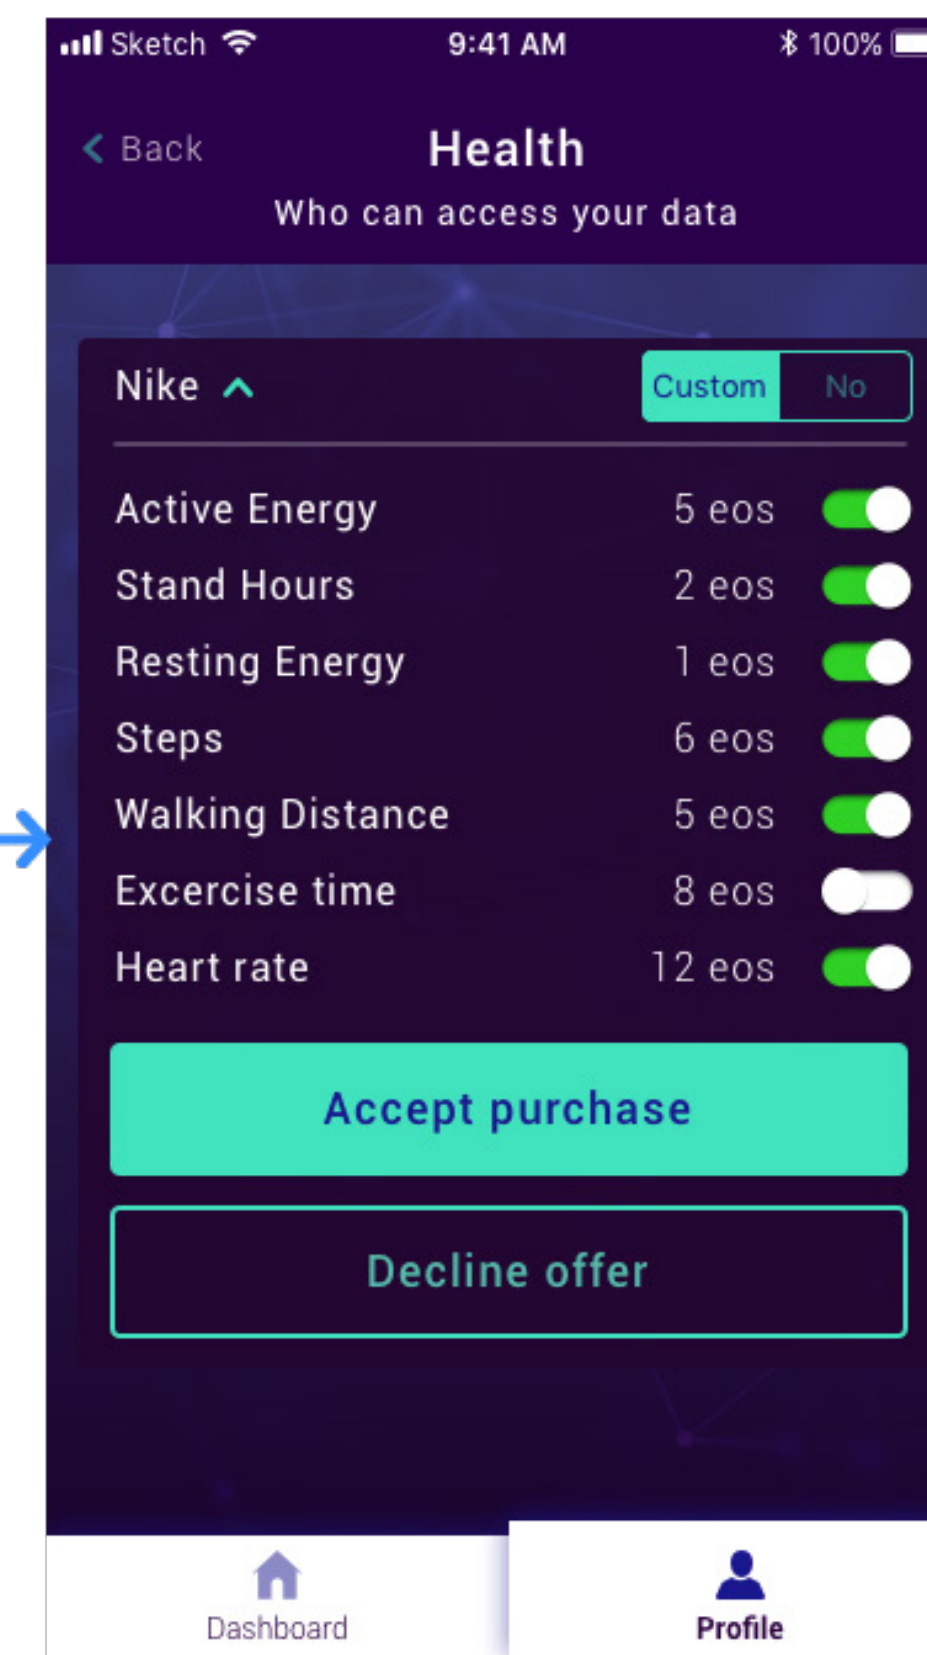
Sketch 9:41 AM 100%

Back

Health

Who can access your data

Nike

Custom No

| | |
|---|---|
| Active Energy | 5 eos |
| Stand Hours | 2 eos |
| Resting Energy | 1 eos |
| Steps | 6 eos |
| Walking Distance | 5 eos |
| Excercise time | 8 eos |
| Heart rate | 12 eos |

Accept purchase

Decline offer

Dashboard

Profile